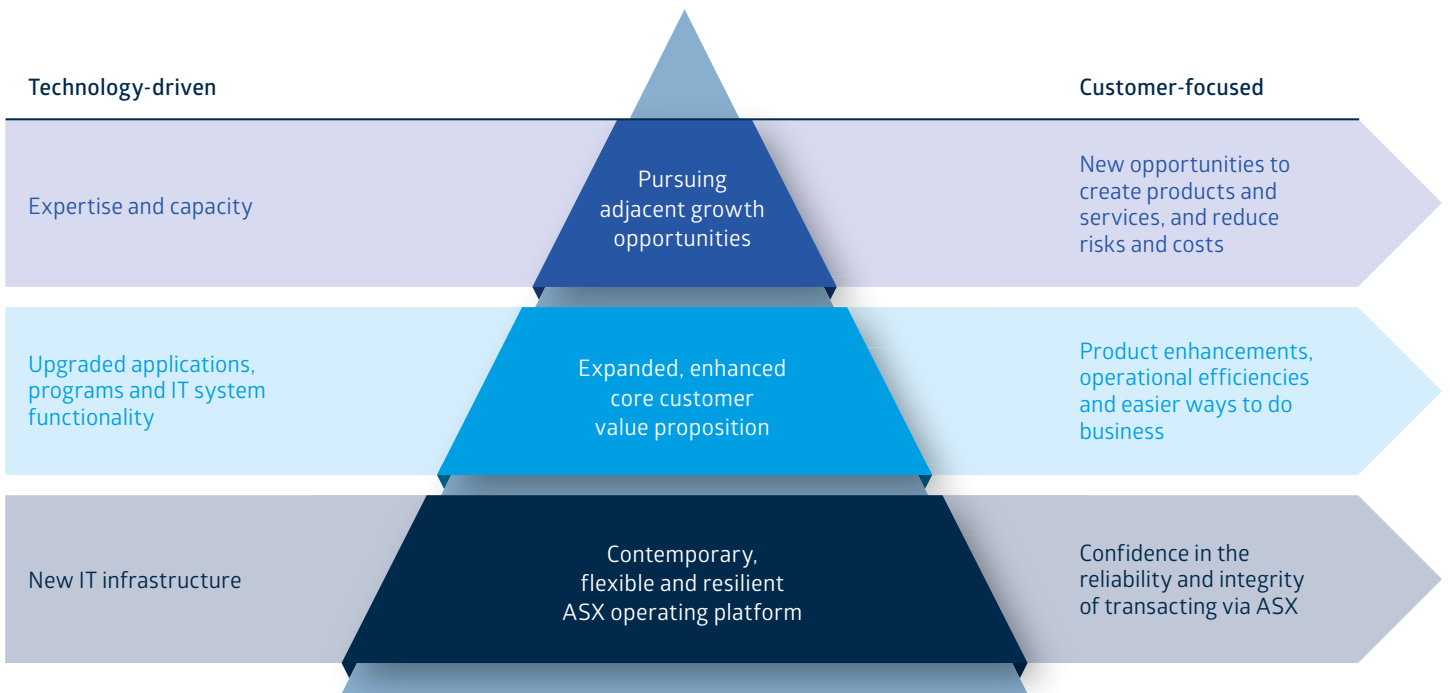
Technology-driven

Customer-focused

Expertise and capacity

Pursuing adjacent growth opportunities

New opportunities to create products and services, and reduce risks and costs

Upgraded applications, programs and IT system functionality

Expanded, enhanced core customer value proposition

Product enhancements, operational efficiencies and easier ways to do business

New IT infrastructure

Contemporary, flexible and resilient ASX operating platform

Confidence in the reliability and integrity of transacting via ASX